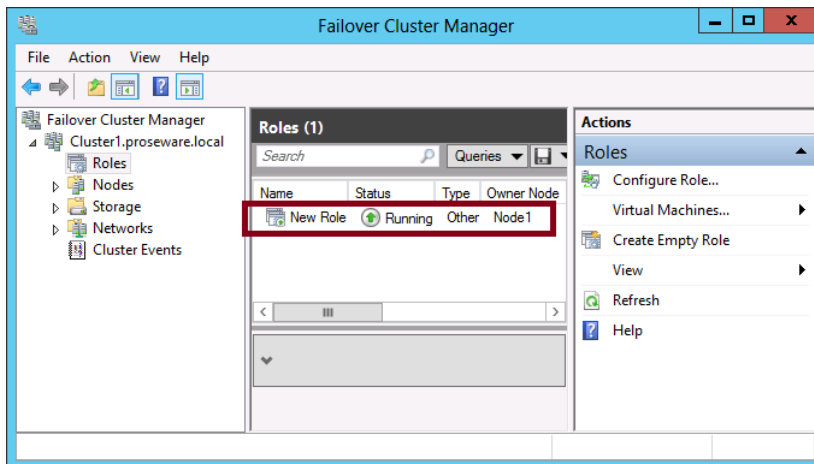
Failover Cluster Manager

File Action View Help

Failover Cluster Manager
Cluster1.proseware.local
Roles
Nodes
Storage
Networks
Cluster Events

Roles (1)

Search

Queries

| Name | Status | Type | Owner Node |
|---|---|---|---|
| New Role | Running | Other | Node1 |

Actions

Roles

Configure Role...

Virtual Machines...

Create Empty Role

View

Refresh

Help